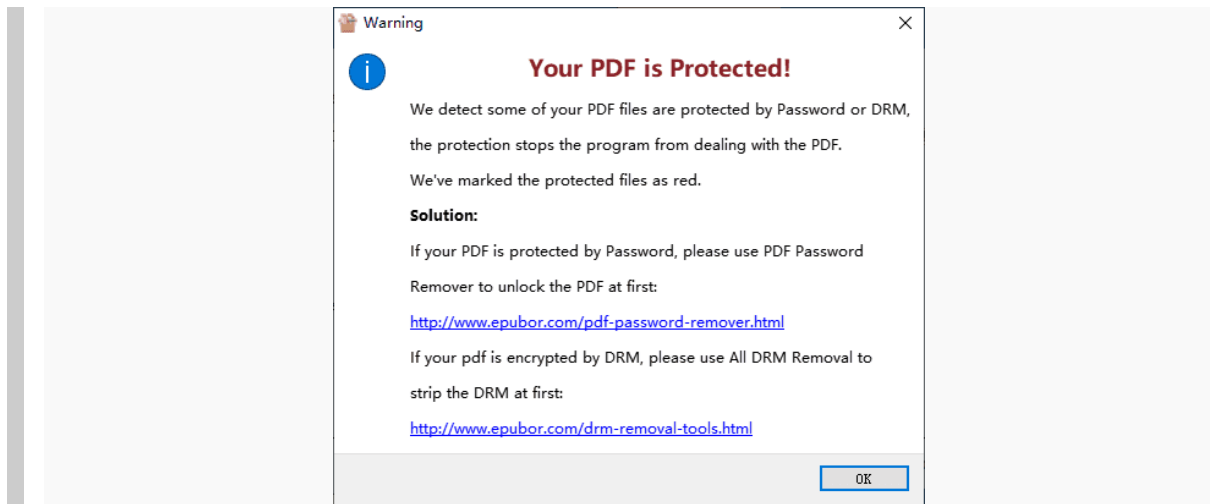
Warning

Your PDF is Protected!

We detect some of your PDF files are protected by Password or DRM, the protection stops the program from dealing with the PDF.

We've marked the protected files as red.

Solution:

If your PDF is protected by Password, please use PDF Password Remover to unlock the PDF at first:

http://www.epubor.com/pdf-password-remover.html

If your pdf is encrypted by DRM, please use All DRM Removal to strip the DRM at first:

http://www.epubor.com/drm-removal-tools.html

OK